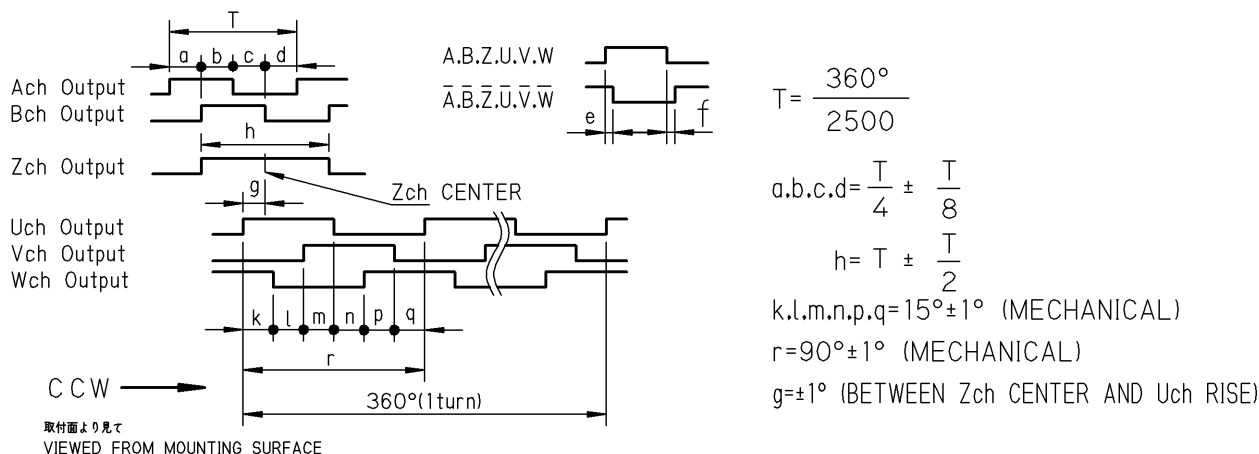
T

a b c d

Ach Output
Bch Output

h

Zch Output

g

Zch CENTER

Uch Output
Vch Output
Wch Output

k l m n p q

r

CCW

360°(1turn)

取付面より見て
VIEWED FROM MOUNTING SURFACE

A.B.Z.U.V.W
$\overline{A}.\overline{B}.\overline{Z}.\overline{U}.\overline{V}.\overline{W}$

e f

$T= \frac{360°}{2500}$

$a.b.c.d= \frac{T}{4} \pm \frac{T}{8}$

$h= T \pm \frac{T}{2}$

k.l.m.n.p.q=15°±1° (MECHANICAL)

r=90°±1° (MECHANICAL)

g=±1° (BETWEEN Zch CENTER AND Uch RISE)